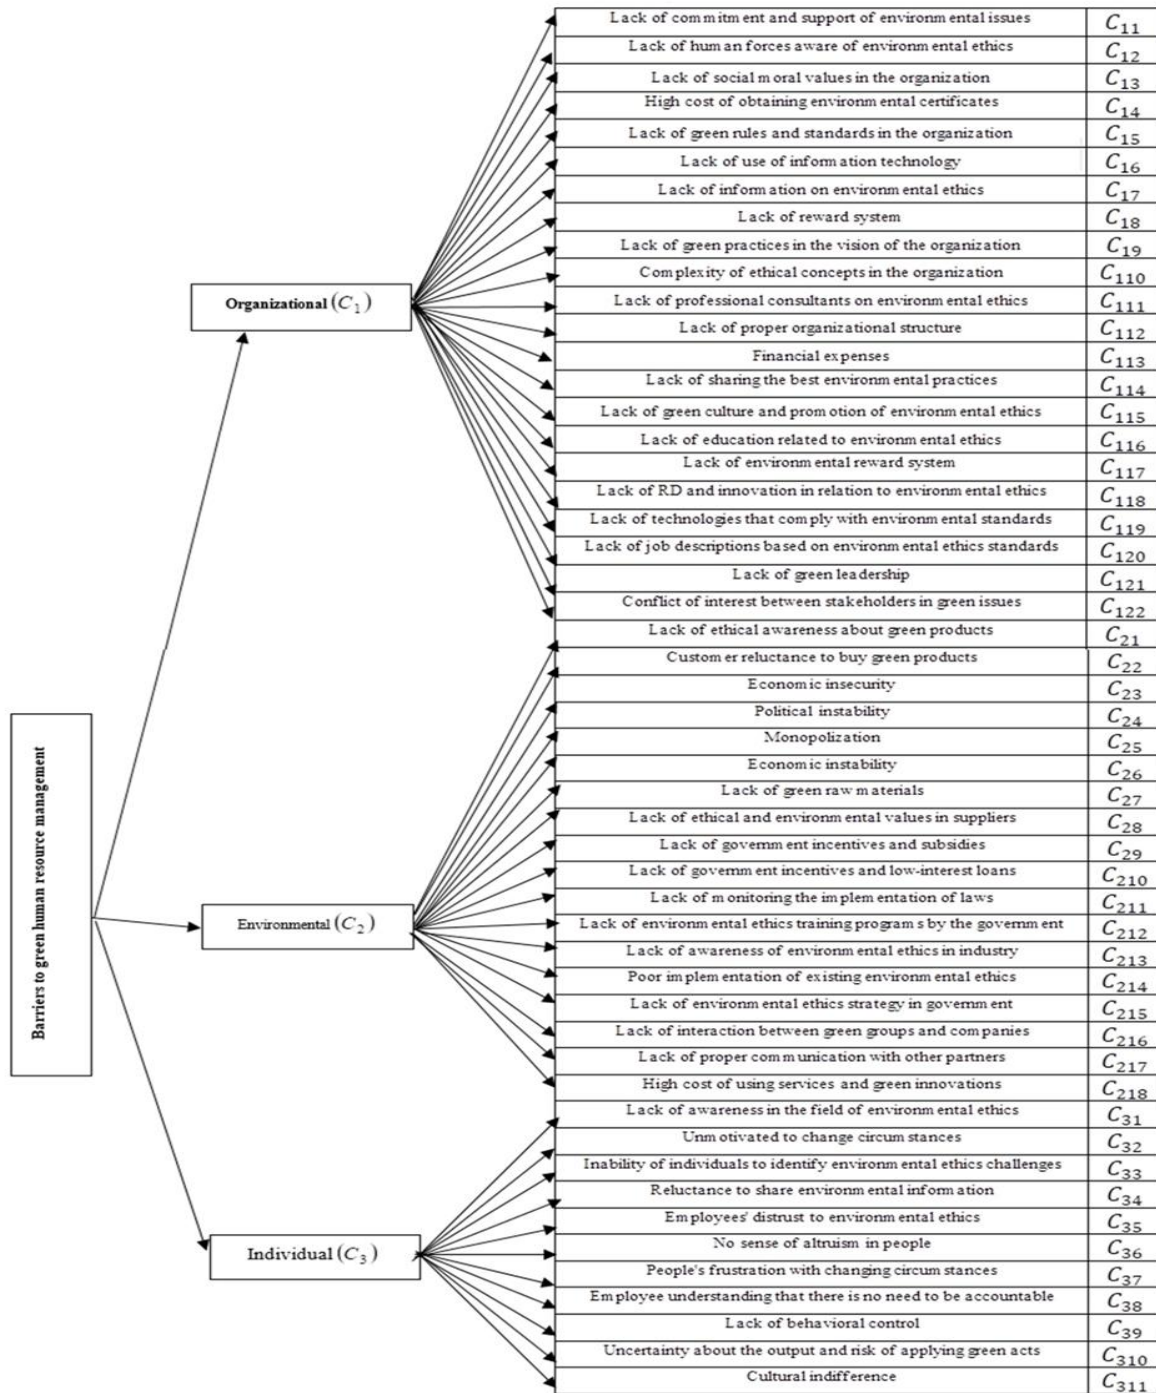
Barriers to green human resource management

Organizational $(C_1)$

Environmental $(C_2)$

Individual $(C_3)$

| | |
|---|---|
| Lack of commitment and support of environmental issues | $C_{11}$ |
| Lack of human forces aware of environmental ethics | $C_{12}$ |
| Lack of social moral values in the organization | $C_{13}$ |
| High cost of obtaining environmental certificates | $C_{14}$ |
| Lack of green rules and standards in the organization | $C_{15}$ |
| Lack of use of information technology | $C_{16}$ |
| Lack of information on environmental ethics | $C_{17}$ |
| Lack of reward system | $C_{18}$ |
| Lack of green practices in the vision of the organization | $C_{19}$ |
| Complexity of ethical concepts in the organization | $C_{110}$ |
| Lack of professional consultants on environmental ethics | $C_{111}$ |
| Lack of proper organizational structure | $C_{112}$ |
| Financial expenses | $C_{113}$ |
| Lack of sharing the best environmental practices | $C_{114}$ |
| Lack of green culture and promotion of environmental ethics | $C_{115}$ |
| Lack of education related to environmental ethics | $C_{116}$ |
| Lack of environmental reward system | $C_{117}$ |
| Lack of RD and innovation in relation to environmental ethics | $C_{118}$ |
| Lack of technologies that comply with environmental standards | $C_{119}$ |
| Lack of job descriptions based on environmental ethics standards | $C_{120}$ |
| Lack of green leadership | $C_{121}$ |
| Conflict of interest between stakeholders in green issues | $C_{122}$ |
| Lack of ethical awareness about green products | $C_{21}$ |
| Customer reluctance to buy green products | $C_{22}$ |
| Economic insecurity | $C_{23}$ |
| Political instability | $C_{24}$ |
| Monopolization | $C_{25}$ |
| Economic instability | $C_{26}$ |
| Lack of green raw materials | $C_{27}$ |
| Lack of ethical and environmental values in suppliers | $C_{28}$ |
| Lack of government incentives and subsidies | $C_{29}$ |
| Lack of government incentives and low-interest loans | $C_{210}$ |
| Lack of monitoring the implementation of laws | $C_{211}$ |
| Lack of environmental ethics training programs by the government | $C_{212}$ |
| Lack of awareness of environmental ethics in industry | $C_{213}$ |
| Poor implementation of existing environmental ethics | $C_{214}$ |
| Lack of environmental ethics strategy in government | $C_{215}$ |
| Lack of interaction between green groups and companies | $C_{216}$ |
| Lack of proper communication with other partners | $C_{217}$ |
| High cost of using services and green innovations | $C_{218}$ |
| Lack of awareness in the field of environmental ethics | $C_{31}$ |
| Unmotivated to change circumstances | $C_{32}$ |
| Inability of individuals to identify environmental ethics challenges | $C_{33}$ |
| Reluctance to share environmental information | $C_{34}$ |
| Employees' distrust to environmental ethics | $C_{35}$ |
| No sense of altruism in people | $C_{36}$ |
| People's frustration with changing circumstances | $C_{37}$ |
| Employee understanding that there is no need to be accountable | $C_{38}$ |
| Lack of behavioral control | $C_{39}$ |
| Uncertainty about the output and risk of applying green acts | $C_{310}$ |
| Cultural indifference | $C_{311}$ |